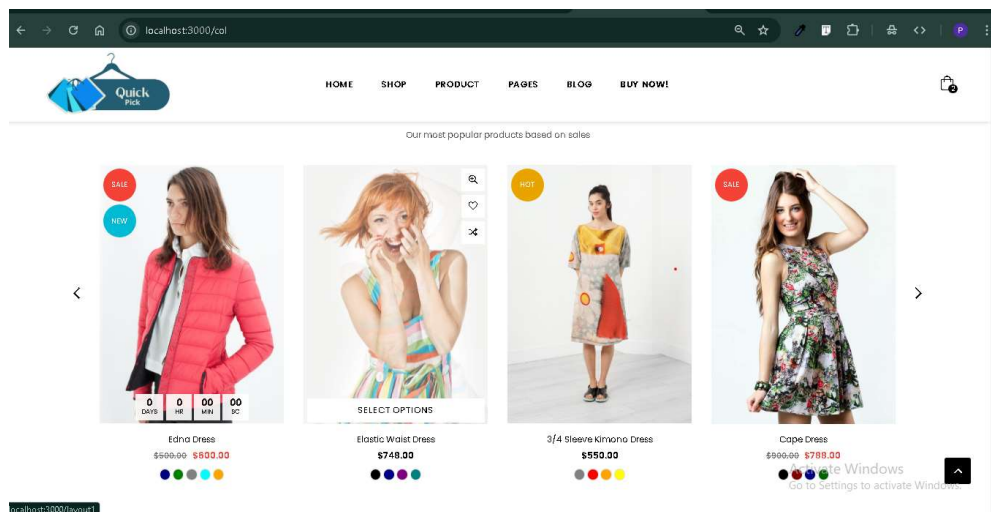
localhost:3000/col

Quick Pick

HOME SHOP PRODUCT PAGES BLOG BUY NOW!

2

Our most popular products based on sales

SALE

NEW

0 DAYS 0 HR 00 MIN 00 SC

Edna Dress

~~$500.00~~ $600.00

SELECT OPTIONS

Elastic Waist Dress

$748.00

HOT

3/4 Sleeve Kimono Dress

$550.00

SALE

Cape Dress

~~$900.00~~ $788.00

Activate Windows
Go to Settings to activate Windows.

localhost:3000/layout1